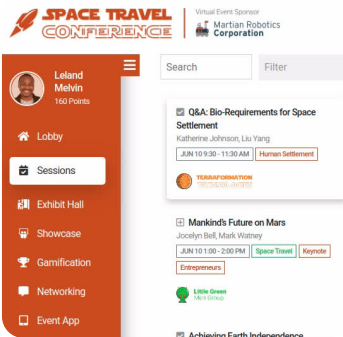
SPACE TRAVEL CONFERENCE

Virtual Event Sponsor
Martian Robotics Corporation

Leland Melvin
160 Points

Lobby
Sessions
Exhibit Hall
Showcase
Gamification
Networking
Event App

Search
Filter

Q&A: Bio-Requirements for Space Settlement
Katherine Johnson, Liu Yang
JUN 10 9:30 - 11:30 AM
Human Settlement
TERRAFORMATION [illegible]

Mankind's Future on Mars
Jocelyn Bell, Mark Watney
JUN 10 1:00 - 2:00 PM
Space Travel
Keynote
Entrepreneurs
Little Green Men Group

Achieving Earth Independence